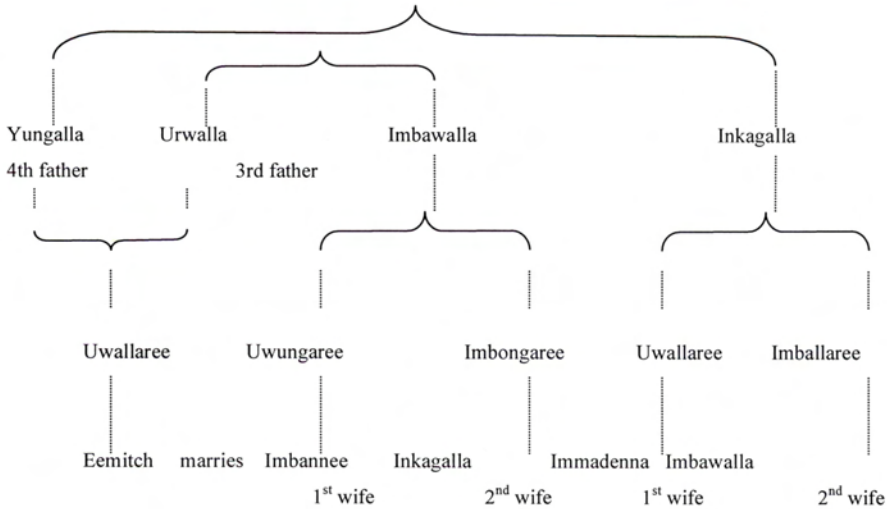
Yungalla Urwalla Imbawalla Inkagalla

4th father 3rd father

Uwallaree Uwungaree Imbongaree Uwallaree Imballaree

Eemitch marries Imbannee Inkagalla Immadenna Imbawalla

$1^{st}$ wife $2^{nd}$ wife $1^{st}$ wife $2^{nd}$ wife